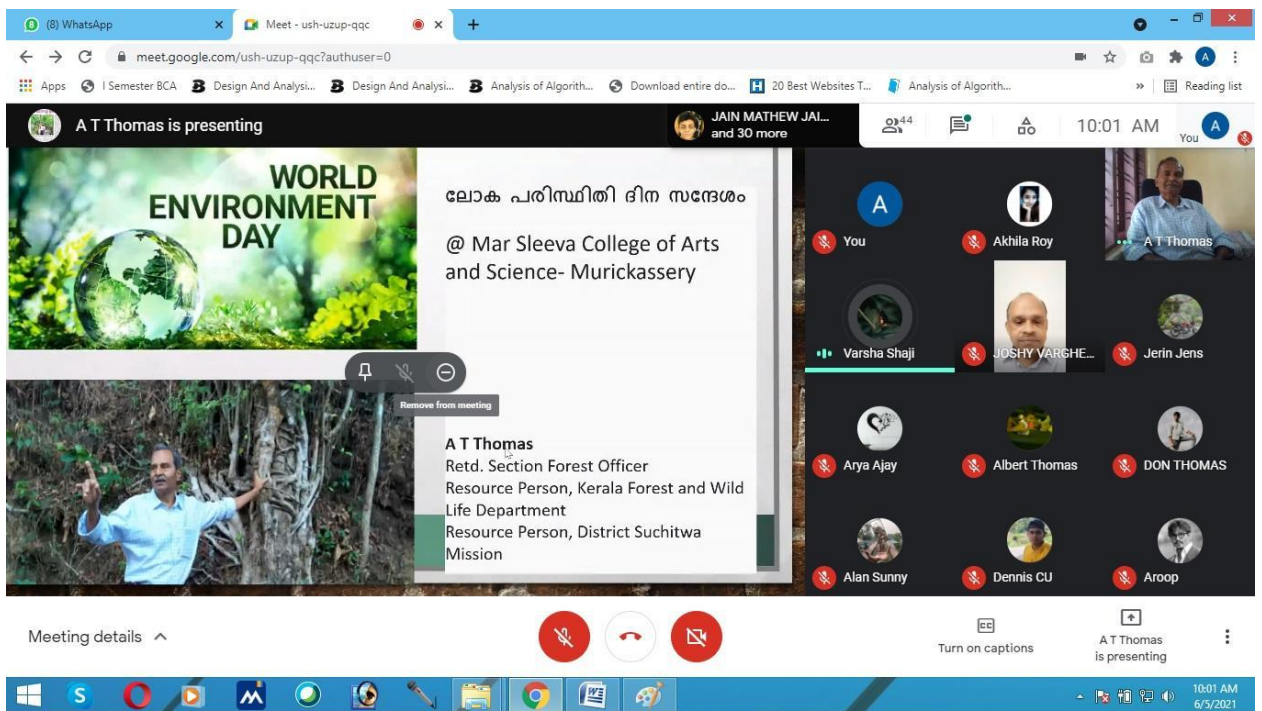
(8) WhatsApp
Meet - ush-uzup-qqc
meet.google.com/ush-uzup-qqc?authuser=0
Apps | I Semester BCA | Design And Analysi... | Design And Analysi... | Analysis of Algorith... | Download entire do... | 20 Best Websites T... | Analysis of Algorith... | Reading list

A T Thomas is presenting
JAIN MATHEW JAI... and 30 more
44
10:01 AM
You

WORLD ENVIRONMENT DAY

ലോക പരിസ്ഥിതി ദിന സന്ദേശം

@ Mar Sleeva College of Arts and Science- Murickassery

Remove from meeting

A T Thomas
Retd. Section Forest Officer
Resource Person, Kerala Forest and Wild Life Department
Resource Person, District Suchitwa Mission

You
Akhila Roy
A T Thomas
Varsha Shaji
JOSHY VARGHE...
Jerin Jens
Arya Ajay
Albert Thomas
DON THOMAS
Alan Sunny
Dennis CU
Aroop

Meeting details
Turn on captions
A T Thomas is presenting

10:01 AM
6/5/2021